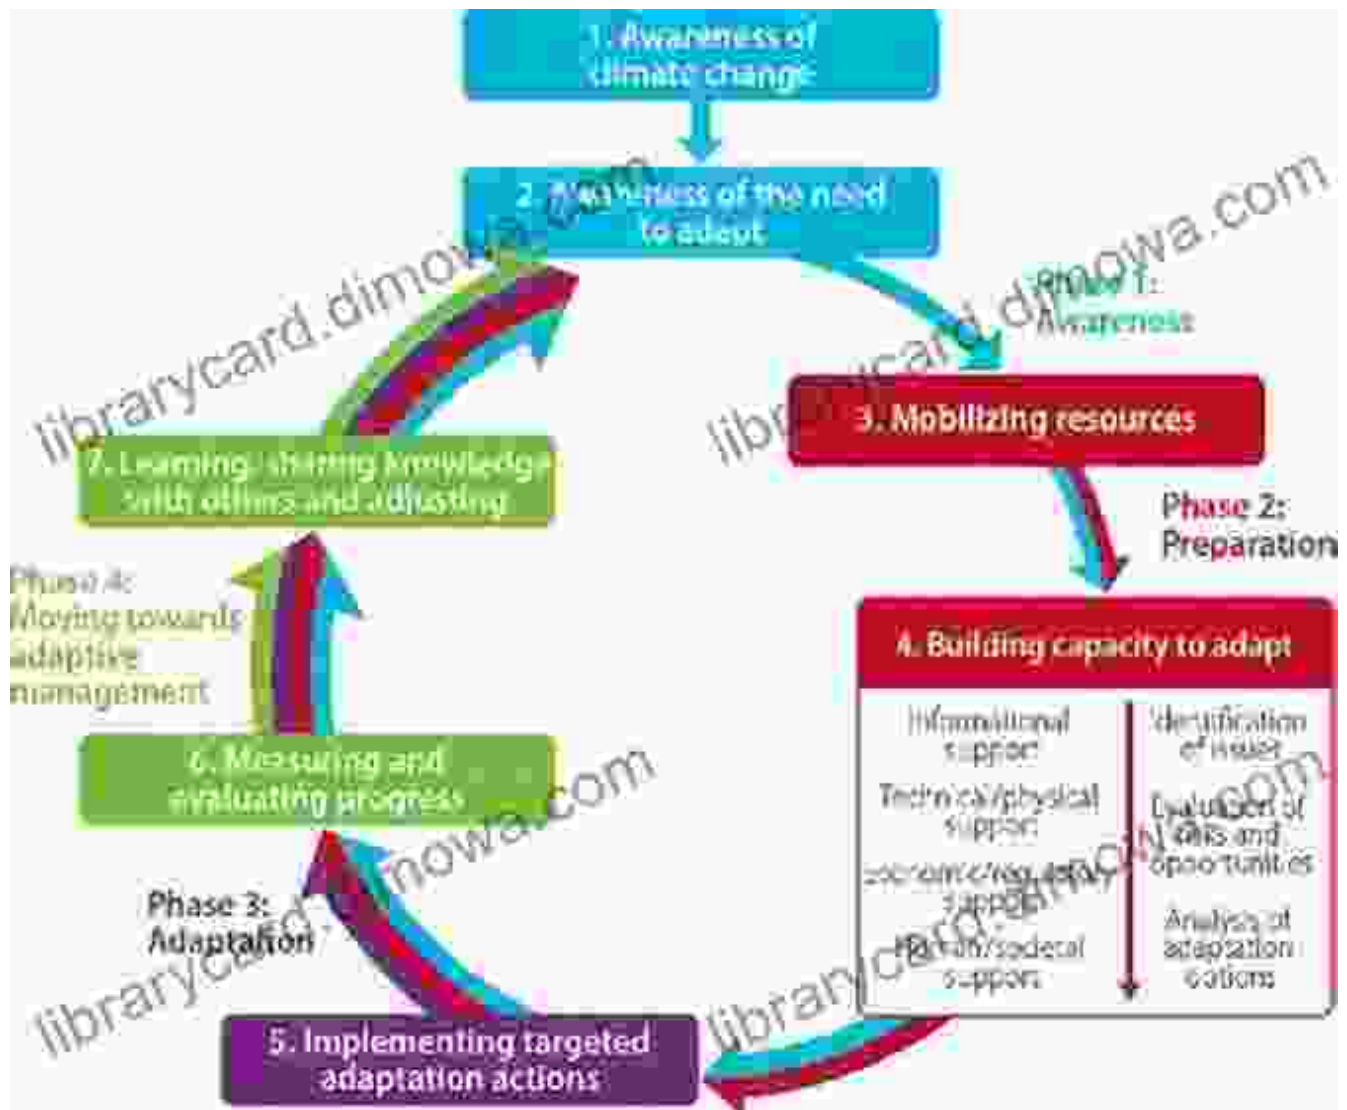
1. Awareness of climate change

2. Awareness of the need to adapt

Phase 1: Awareness

3. Mobilizing resources

Phase 2: Preparation

4. Building capacity to adapt

Informational support

Technical/physical support

Economic/regulatory support

Human/societal support

Identification of issues

Evaluation of risks and opportunities

Analysis of adaptation options

5. Implementing targeted adaptation actions

Phase 3: Adaptation

6. Measuring and evaluating progress

Phase 4: Moving towards adaptive management

7. Learning, sharing knowledge with others and adjusting

librarycard.dimowa.com
librarycard.dimowa.com
librarycard.dimowa.com
librarycard.dimowa.com